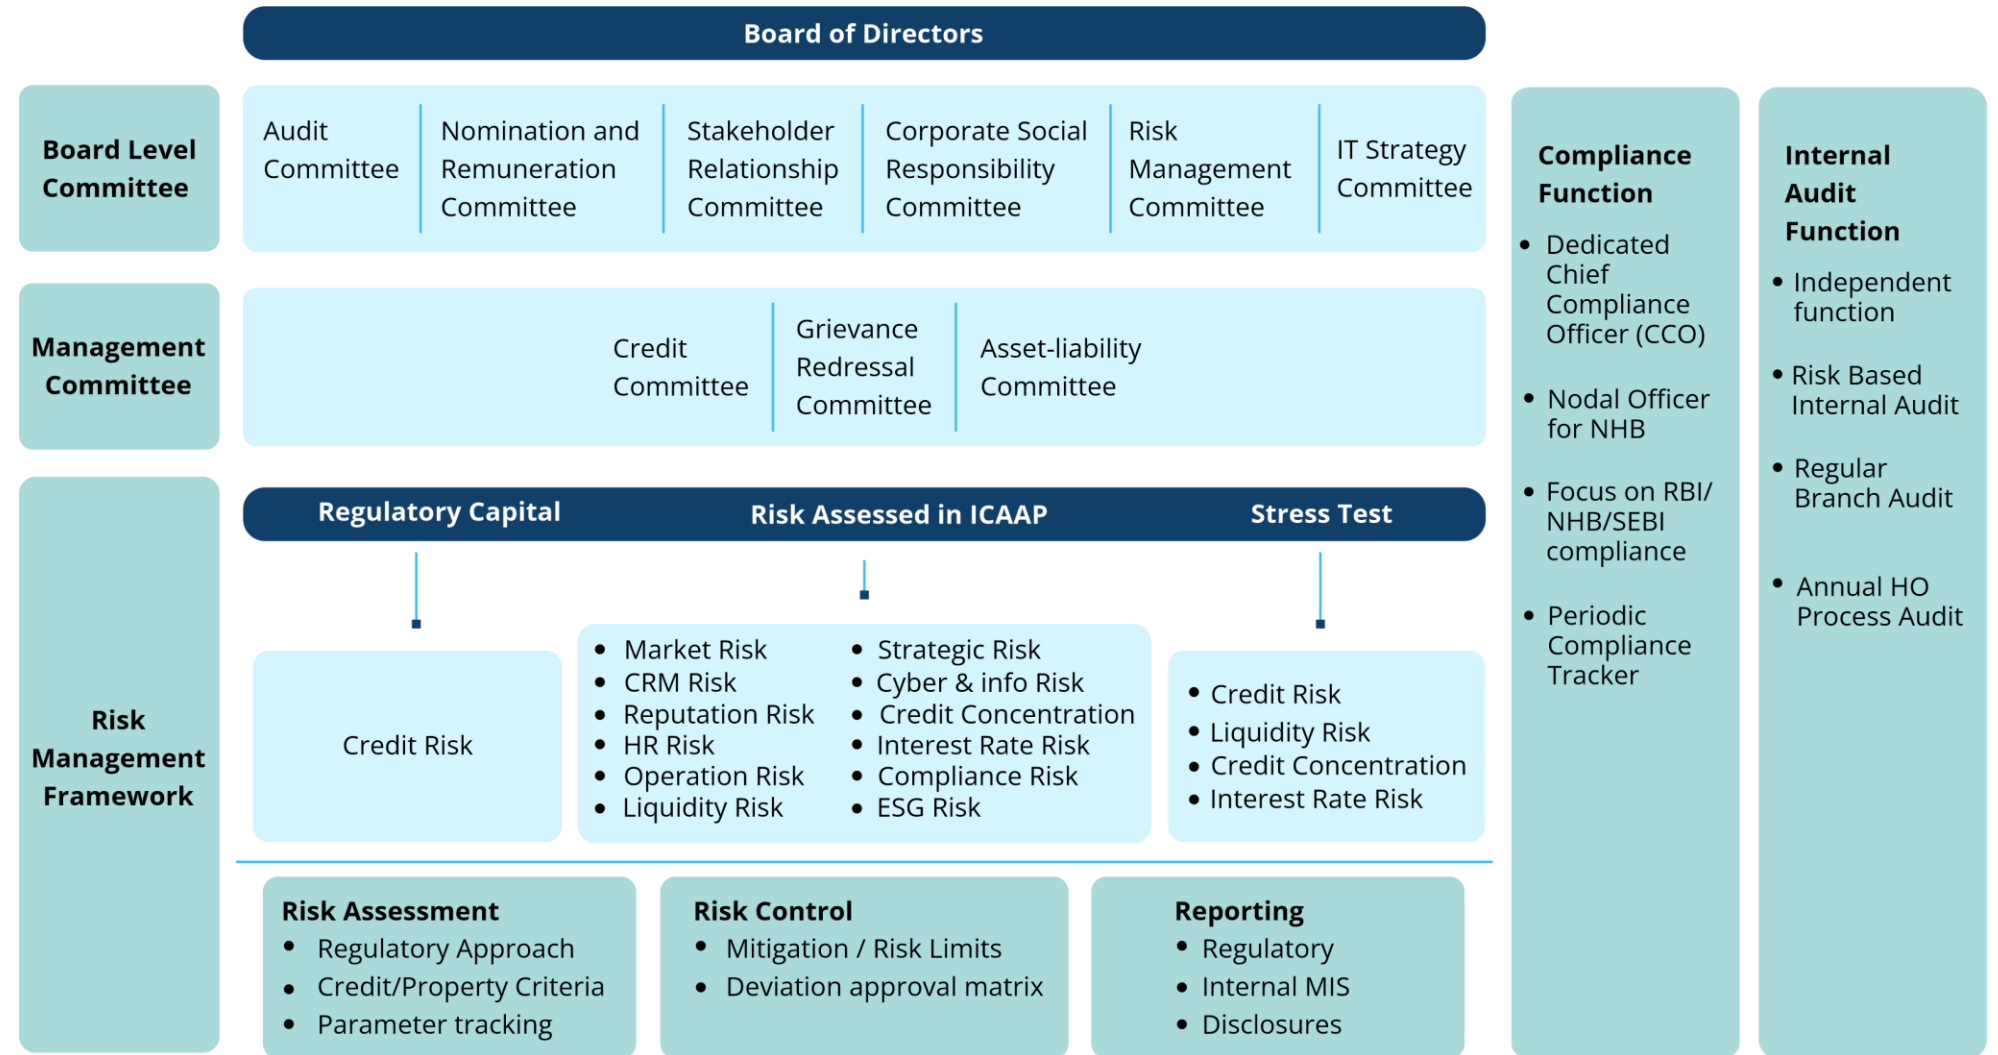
Board of Directors

Board Level Committee

Audit Committee

Nomination and Remuneration Committee

Stakeholder Relationship Committee

Corporate Social Responsibility Committee

Risk Management Committee

IT Strategy Committee

Management Committee

Credit Committee

Grievance Redressal Committee

Asset-liability Committee

Risk Management Framework

Regulatory Capital

Risk Assessed in ICAAP

Stress Test

Credit Risk

- Market Risk
- CRM Risk
- Reputation Risk
- HR Risk
- Operation Risk
- Liquidity Risk

- Strategic Risk
- Cyber & info Risk
- Credit Concentration
- Interest Rate Risk
- Compliance Risk
- ESG Risk

- Credit Risk
- Liquidity Risk
- Credit Concentration
- Interest Rate Risk

Risk Assessment
- Regulatory Approach
- Credit/Property Criteria
- Parameter tracking

Risk Control
- Mitigation / Risk Limits
- Deviation approval matrix

Reporting
- Regulatory
- Internal MIS
- Disclosures

Compliance Function
- Dedicated Chief Compliance Officer (CCO)
- Nodal Officer for NHB
- Focus on RBI/ NHB/SEBI compliance
- Periodic Compliance Tracker

Internal Audit Function
- Independent function
- Risk Based Internal Audit
- Regular Branch Audit
- Annual HO Process Audit